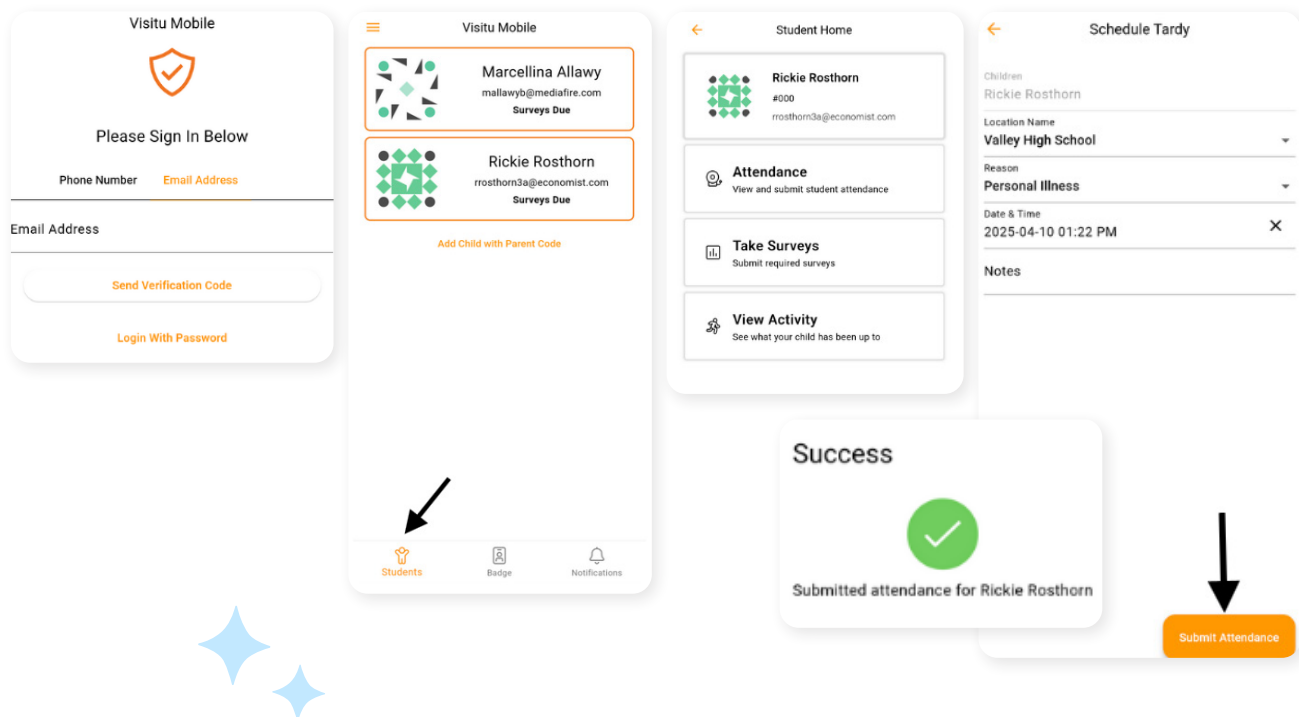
Visitu Mobile

Please Sign In Below

Phone Number Email Address

Email Address

Send Verification Code

Login With Password

Visitu Mobile

Marcellina Allawy
mallawyb@mediafire.com
Surveys Due

Rickie Rosthorn
rrosthorn3a@economist.com
Surveys Due

Add Child with Parent Code

Students Badge Notifications

Student Home

Rickie Rosthorn
#000
rrosthorn3a@economist.com

Attendance
View and submit student attendance

Take Surveys
Submit required surveys

View Activity
See what your child has been up to

Schedule Tardy

Children
Rickie Rosthorn

Location Name
Valley High School

Reason
Personal Illness

Date & Time
2025-04-10 01:22 PM

Notes

Success

Submitted attendance for Rickie Rosthorn

Submit Attendance